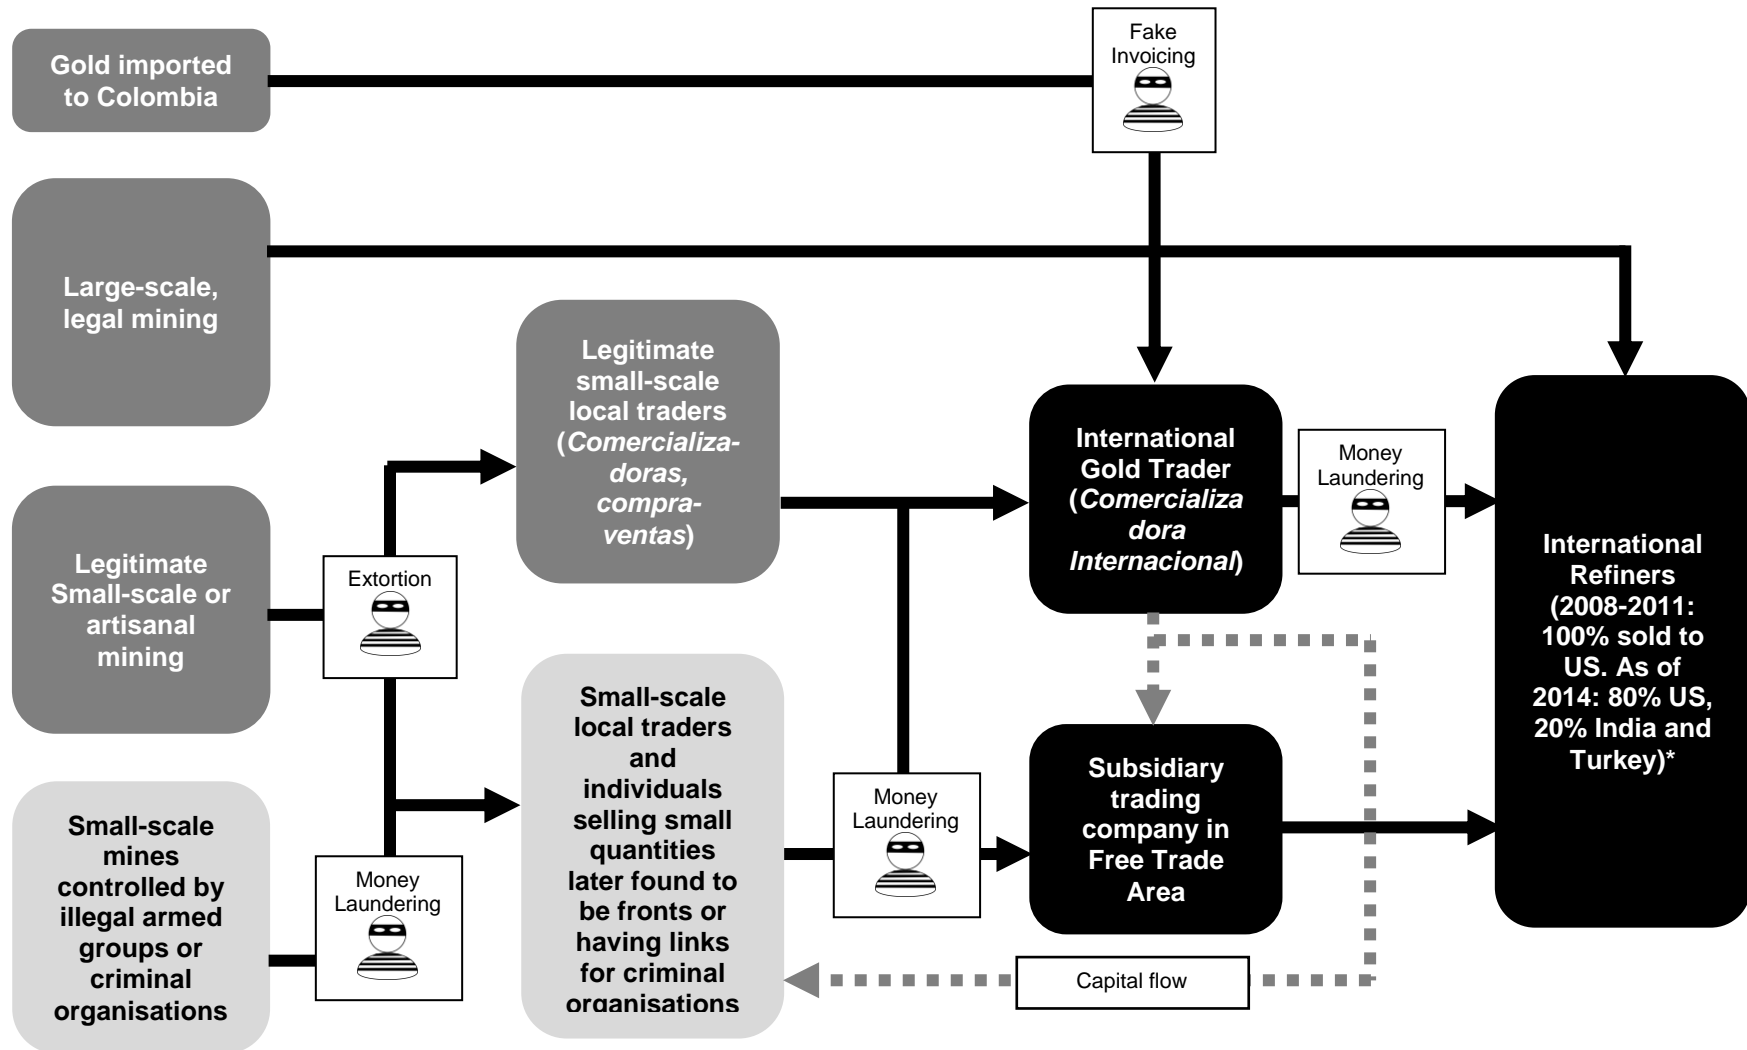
Gold imported to Colombia

Fake Invoicing

Large-scale, legal mining

Legitimate small-scale local traders (*Comercializadoras, compraventas*)

International Gold Trader (*Comercializa dora Internacional*)

Money Laundering

International Refiners (2008-2011: 100% sold to US. As of 2014: 80% US, 20% India and Turkey)*

Legitimate Small-scale or artisanal mining

Extortion

Small-scale local traders and individuals selling small quantities later found to be fronts or having links for criminal organisations

Money Laundering

Subsidiary trading company in Free Trade Area

Small-scale mines controlled by illegal armed groups or criminal organisations

Money Laundering

Capital flow